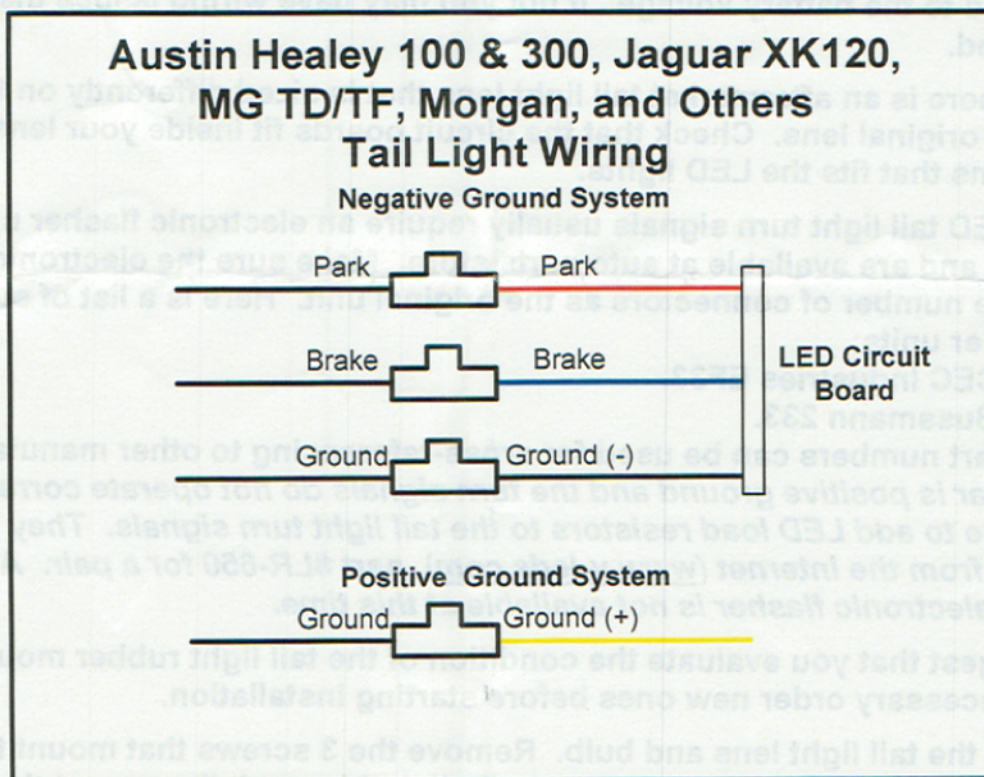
Austin Healey 100 & 300, Jaguar XK120, MG TD/TF, Morgan, and Others Tail Light Wiring

Negative Ground System

Park

Park

Brake

Brake

LED Circuit Board

Ground

Ground (-)

Positive Ground System

Ground

Ground (+)